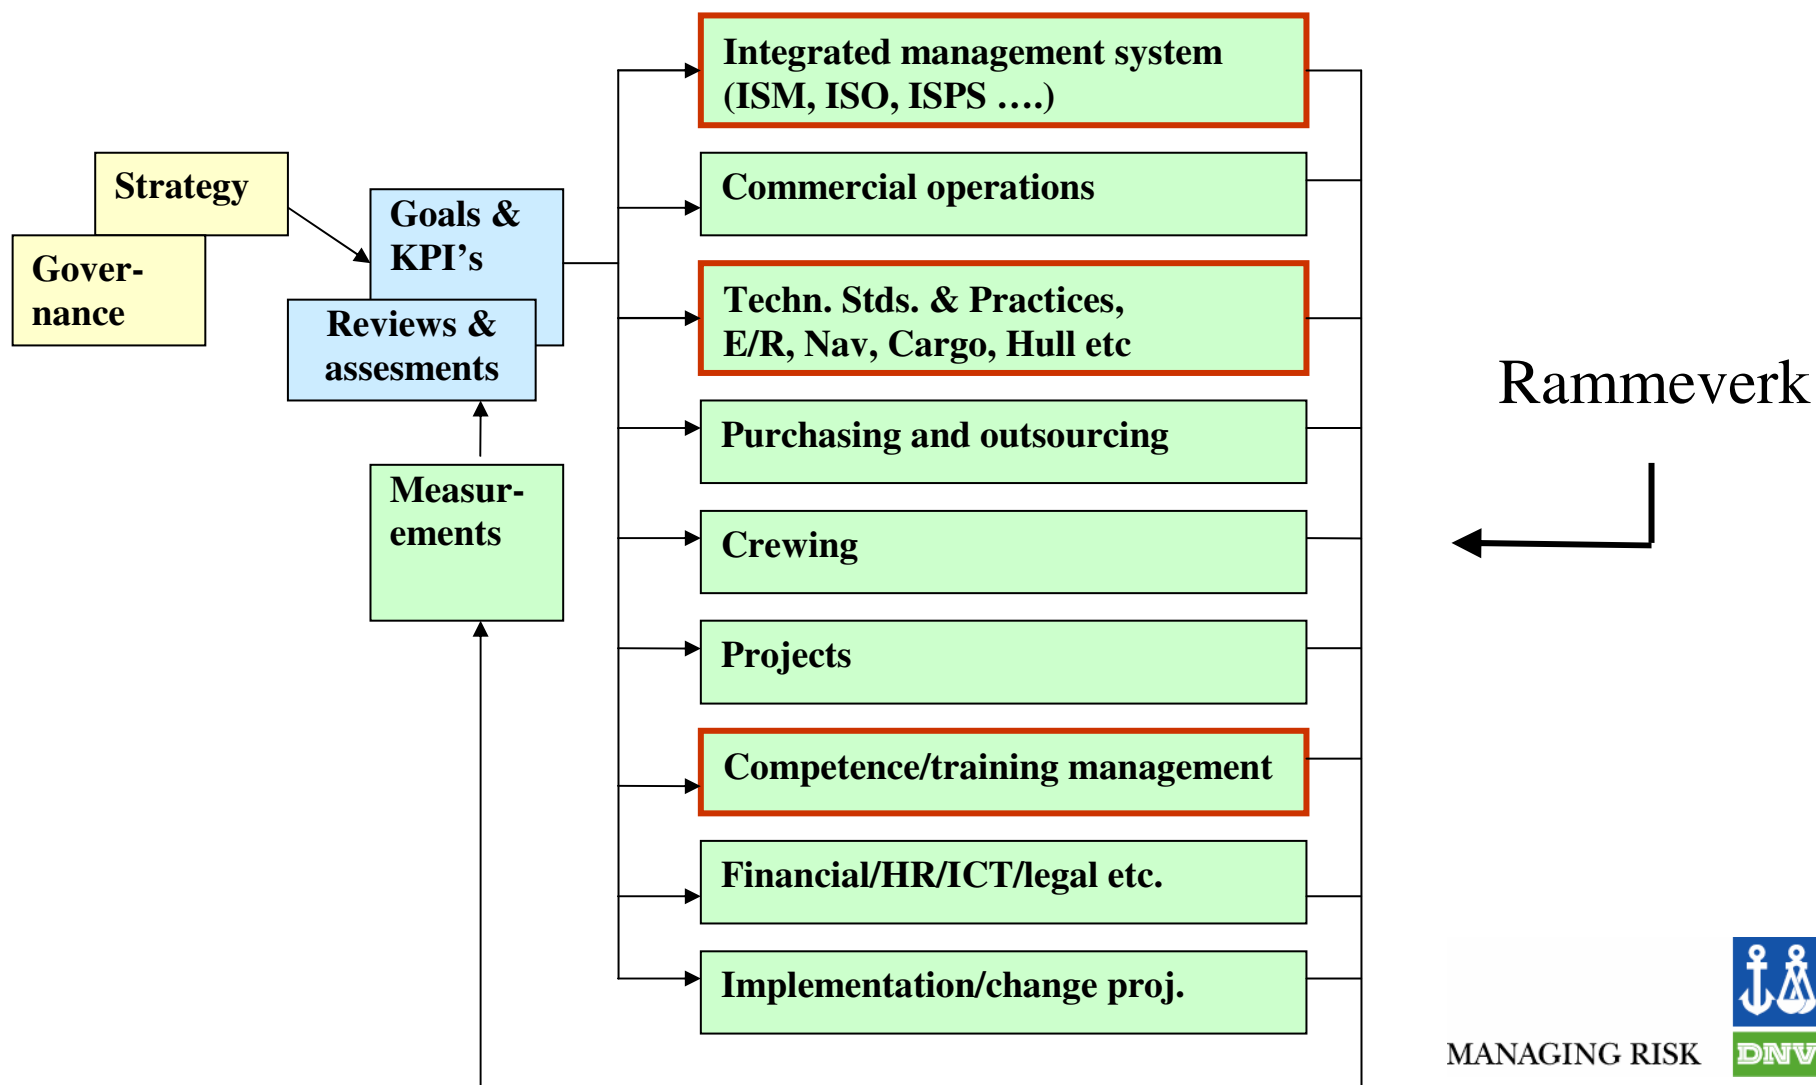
Strategy

Gover-
nance

Goals &
KPI's

Reviews &
assesments

Measur-
ements

Integrated management system
(ISM, ISO, ISPS ….)

Commercial operations

Techn. Stds. & Practices,
E/R, Nav, Cargo, Hull etc

Purchasing and outsourcing

Crewing

Projects

Competence/training management

Financial/HR/ICT/legal etc.

Implementation/change proj.

Rammeverk

MANAGING RISK

DNV